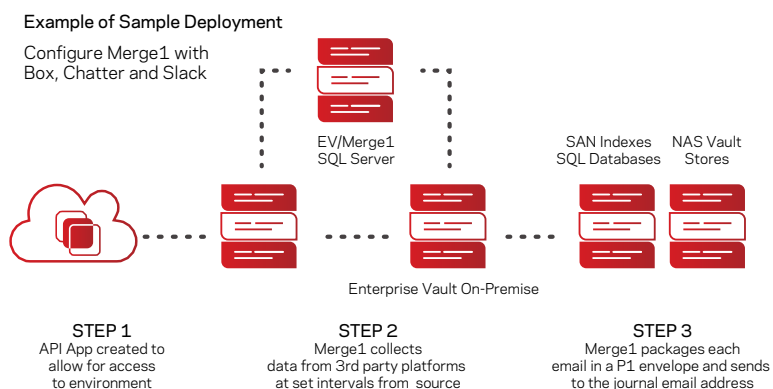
Example of Sample Deployment

Configure Merge1 with Box, Chatter and Slack

EV/Merge1 SQL Server

SAN Indexes SQL Databases

NAS Vault Stores

Enterprise Vault On-Premise

STEP 1
API App created to allow for access to environment

STEP 2
Merge1 collects data from 3rd party platforms at set intervals from source

STEP 3
Merge1 packages each email in a P1 envelope and sends to the journal email address